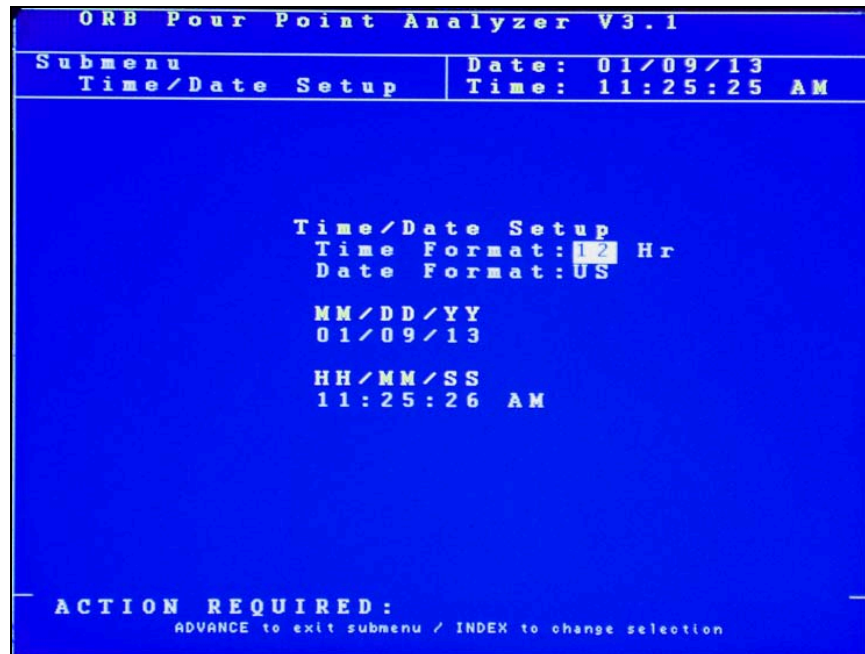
ORB Pour Point Analyzer V3.1

Submenu
Time/Date Setup

Date: 01/09/13
Time: 11:25:25 AM

Time/Date Setup
Time Format:12 Hr
Date Format:US

MM/DD/YY
01/09/13

HH/MM/SS
11:25:26 AM

ACTION REQUIRED:
ADVANCE to exit submenu / INDEX to change selection